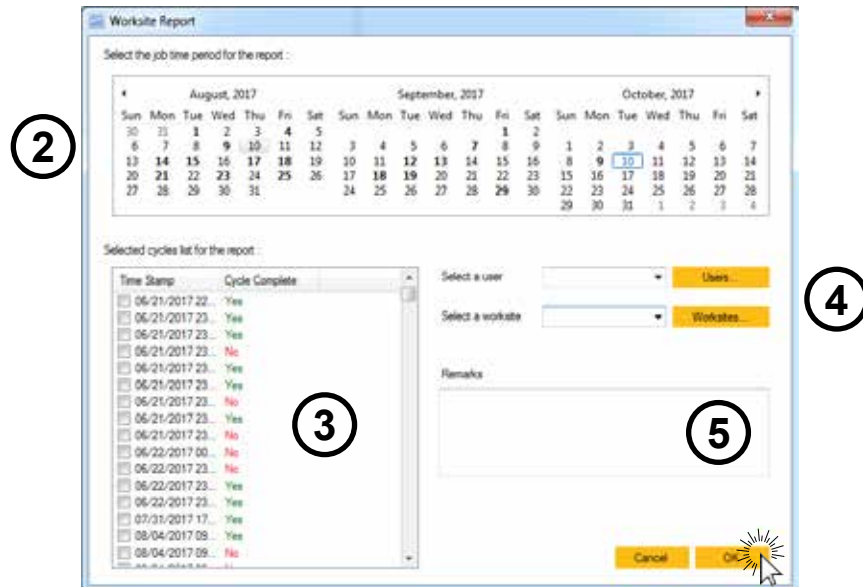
Worksite Report

Select the job time period for the report :

August, 2017

| Sun | Mon | Tue | Wed | Thu | Fri | Sat |
|---|---|---|---|---|---|---|
| 30 | 31 | 1 | 2 | 3 | 4 | 5 |
| 6 | 7 | 8 | 9 | 10 | 11 | 12 |
| 13 | 14 | 15 | 16 | 17 | 18 | 19 |
| 20 | 21 | 22 | 23 | 24 | 25 | 26 |
| 27 | 28 | 29 | 30 | 31 | | |

September, 2017

| Sun | Mon | Tue | Wed | Thu | Fri | Sat |
|---|---|---|---|---|---|---|
| | | | | | 1 | 2 |
| 3 | 4 | 5 | 6 | 7 | 8 | 9 |
| 10 | 11 | 12 | 13 | 14 | 15 | 16 |
| 17 | 18 | 19 | 20 | 21 | 22 | 23 |
| 24 | 25 | 26 | 27 | 28 | 29 | 30 |

October, 2017

| Sun | Mon | Tue | Wed | Thu | Fri | Sat |
|---|---|---|---|---|---|---|
| 1 | 2 | 3 | 4 | 5 | 6 | 7 |
| 8 | 9 | 10 | 11 | 12 | 13 | 14 |
| 15 | 16 | 17 | 18 | 19 | 20 | 21 |
| 22 | 23 | 24 | 25 | 26 | 27 | 28 |
| 29 | 30 | 31 | 1 | 2 | 3 | 4 |

2

Selected cycles list for the report :

| Time Stamp | Cycle Complete |
|---|---|
| 06/21/2017 22... | Yes |
| 06/21/2017 23... | Yes |
| 06/21/2017 23... | Yes |
| 06/21/2017 23... | No |
| 06/21/2017 23... | Yes |
| 06/21/2017 23... | Yes |
| 06/21/2017 23... | No |
| 06/21/2017 23... | Yes |
| 06/21/2017 23... | No |
| 06/22/2017 00... | No |
| 06/22/2017 23... | No |
| 06/22/2017 23... | Yes |
| 06/22/2017 23... | Yes |
| 07/31/2017 17... | Yes |
| 08/04/2017 09... | Yes |
| 08/04/2017 09... | No |

3

Select a user
Users...

Select a worksite
Worksites...

4

Remarks

5

Cancel
OK